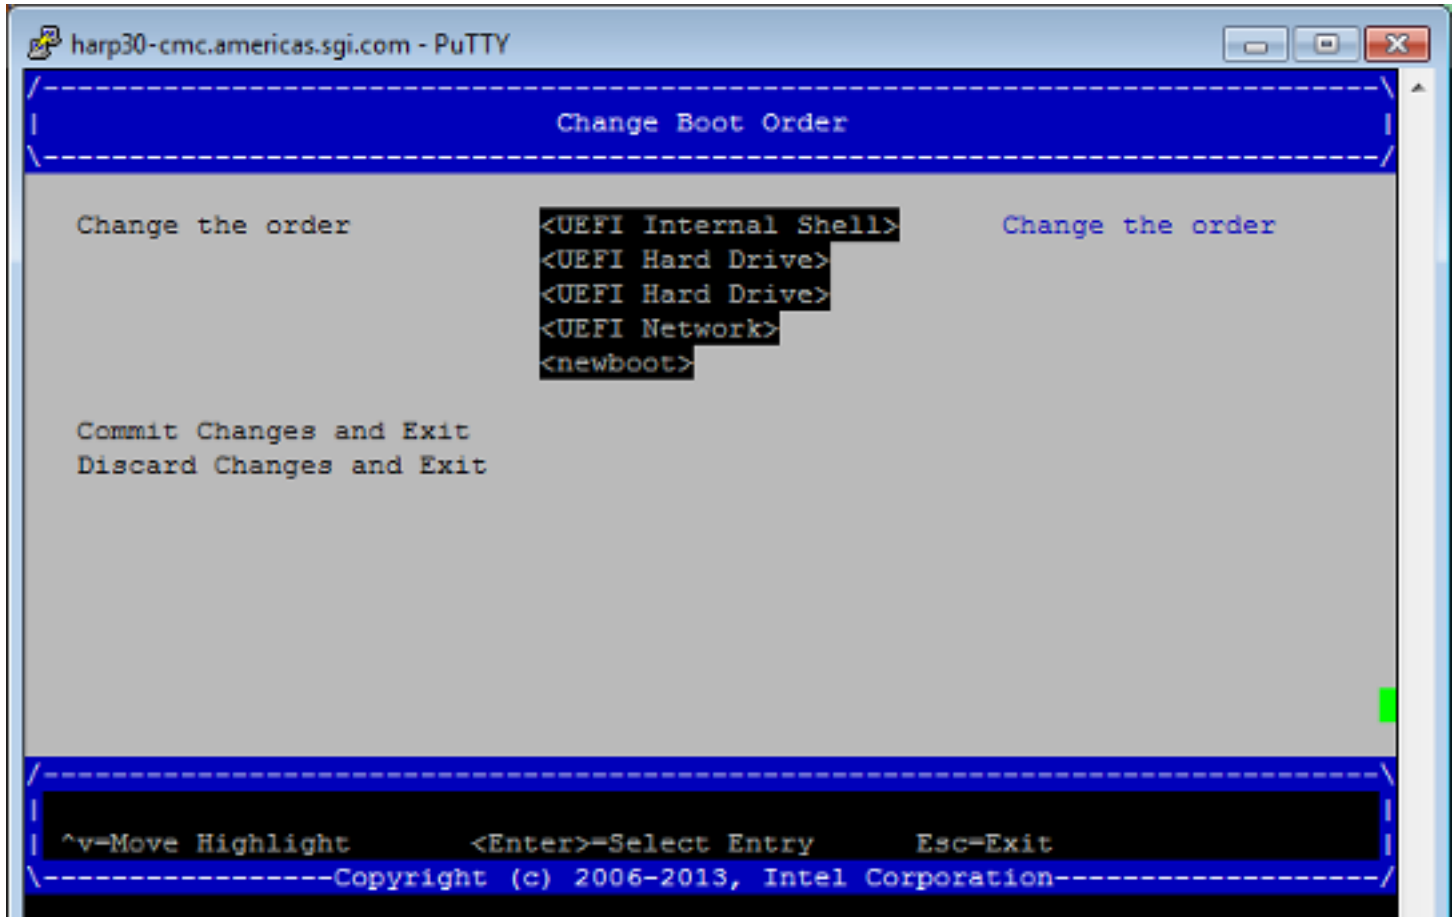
harp30-cmc.americas.sgi.com - PuTTY

Change Boot Order

Change the order <UEFI Internal Shell> Change the order
<UEFI Hard Drive>
<UEFI Hard Drive>
<UEFI Network>
<newboot>

Commit Changes and Exit
Discard Changes and Exit

^v=Move Highlight <Enter>=Select Entry Esc=Exit
Copyright (c) 2006-2013, Intel Corporation